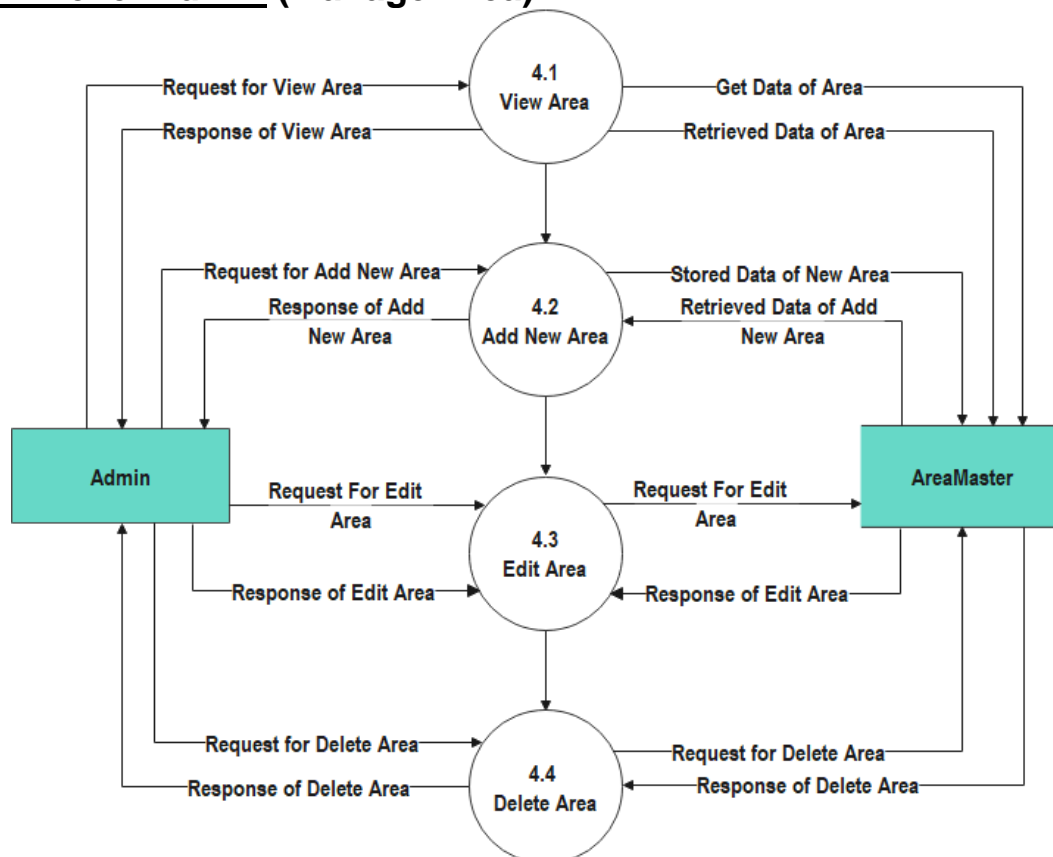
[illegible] (Manage Area)

4.1
View Area

Request for View Area

Response of View Area

Get Data of Area

Retrieved Data of Area

4.2
Add New Area

Request for Add New Area

Response of Add New Area

Stored Data of New Area

Retrieved Data of Add New Area

Admin

AreaMaster

4.3
Edit Area

Request For Edit Area

Response of Edit Area

Request For Edit Area

Response of Edit Area

4.4
Delete Area

Request for Delete Area

Response of Delete Area

Request for Delete Area

Response of Delete Area